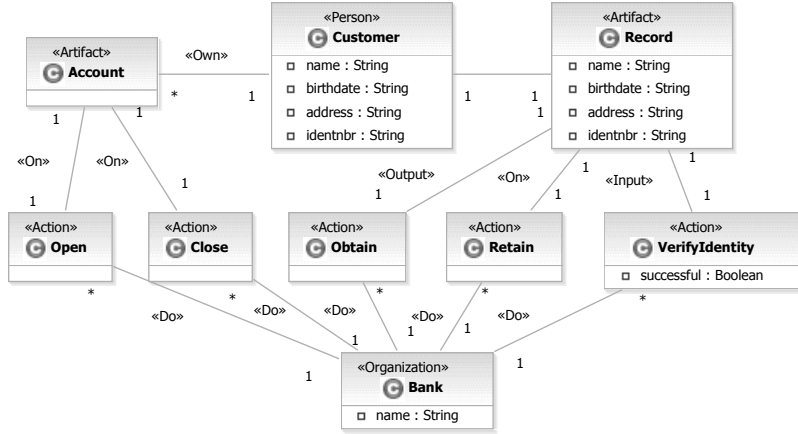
«Artifact»
Account

«Own»
*
1

«Person»
Customer
name : String
birthdate : String
address : String
identnbr : String

1
1
1

«Artifact»
Record
name : String
birthdate : String
address : String
identnbr : String

1
1
«On»
«On»
1
1

«Output»
1
«On»
1
1
«Input»
1

«Action»
Open

«Action»
Close

«Action»
Obtain

«Action»
Retain

«Action»
VerifyIdentity
successful : Boolean

*
*
«Do»
«Do»
«Do»
*
*
«Do»
«Do»
*
1
1
1
1
1

«Organization»
Bank
name : String